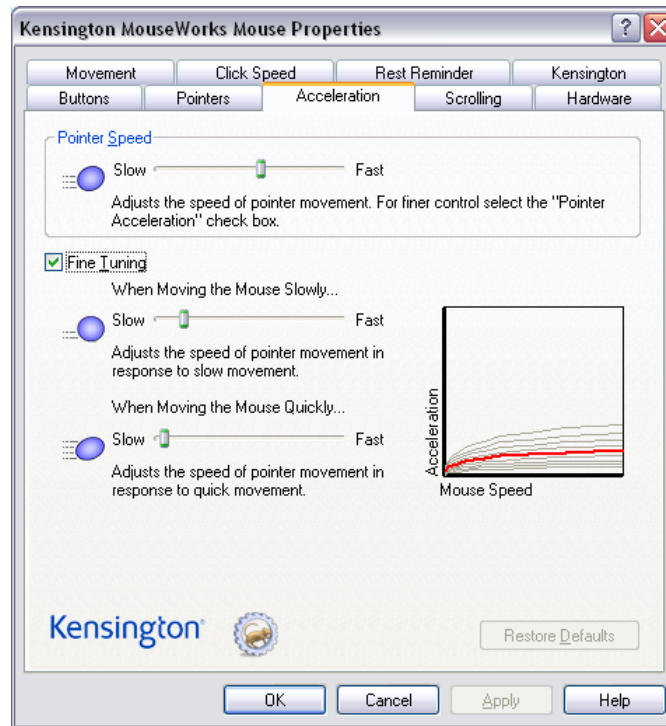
Kensington MouseWorks Mouse Properties

?

Movement
Click Speed
Rest Reminder
Kensington
Buttons
Pointers
Acceleration
Scrolling
Hardware

Pointer Speed

Slow
Fast

Adjusts the speed of pointer movement. For finer control select the "Pointer Acceleration" check box.

Fine Tuning

When Moving the Mouse Slowly...

Slow
Fast

Adjusts the speed of pointer movement in response to slow movement.

When Moving the Mouse Quickly...

Slow
Fast

Adjusts the speed of pointer movement in response to quick movement.

Acceleration

Mouse Speed

Kensington

Restore Defaults

OK
Cancel
Apply
Help